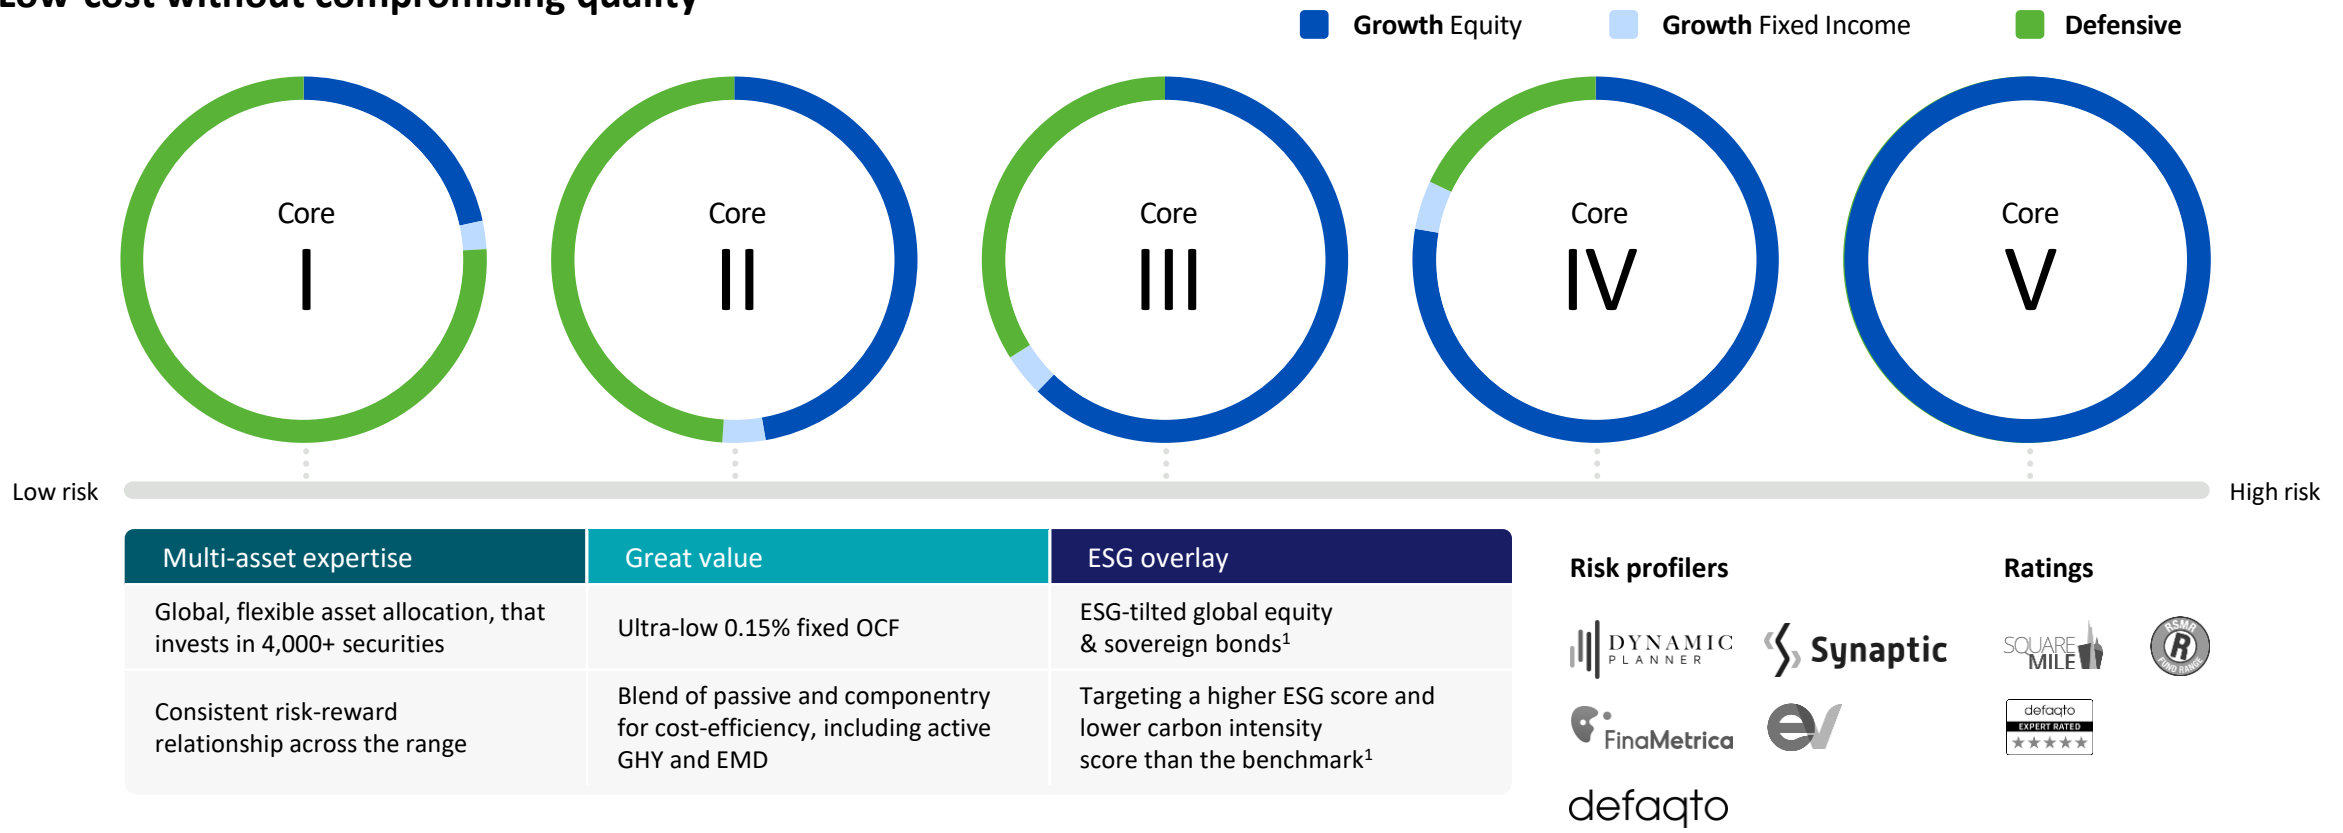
Low cost without compromising quality

Growth Equity   Growth Fixed Income   Defensive

Core I

Core II

Core III

Core IV

Core V

Low risk

High risk

| Multi-asset expertise | Great value | ESG overlay |
|---|---|---|
| Global, flexible asset allocation, that invests in 4,000+ securities | Ultra-low 0.15% fixed OCF | ESG-tilted global equity & sovereign bonds¹ |
| Consistent risk-reward relationship across the range | Blend of passive and componentry for cost-efficiency, including active GHY and EMD | Targeting a higher ESG score and lower carbon intensity score than the benchmark¹ |

Risk profilers

DYNAMIC PLANNER

Synaptic

FinaMetrica

ev

defaqto

Ratings

SQUARE MILE

RSMR FUND RANGE

defaqto EXPERT RATED ★★★★★